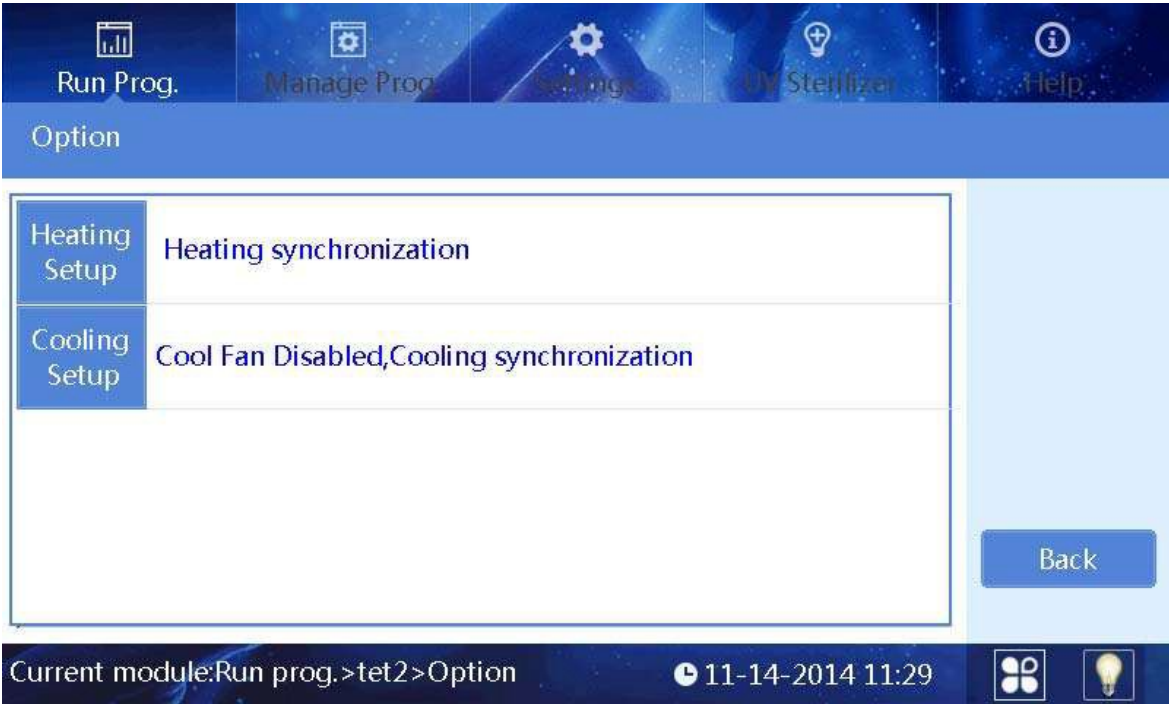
Run Prog.

Manage Prog.

Settings

UV Sterilizer

Help

Option

Heating Setup

Heating synchronization

Cooling Setup

Cool Fan Disabled,Cooling synchronization

Back

Current module:Run prog.>tet2>Option

11-14-2014 11:29